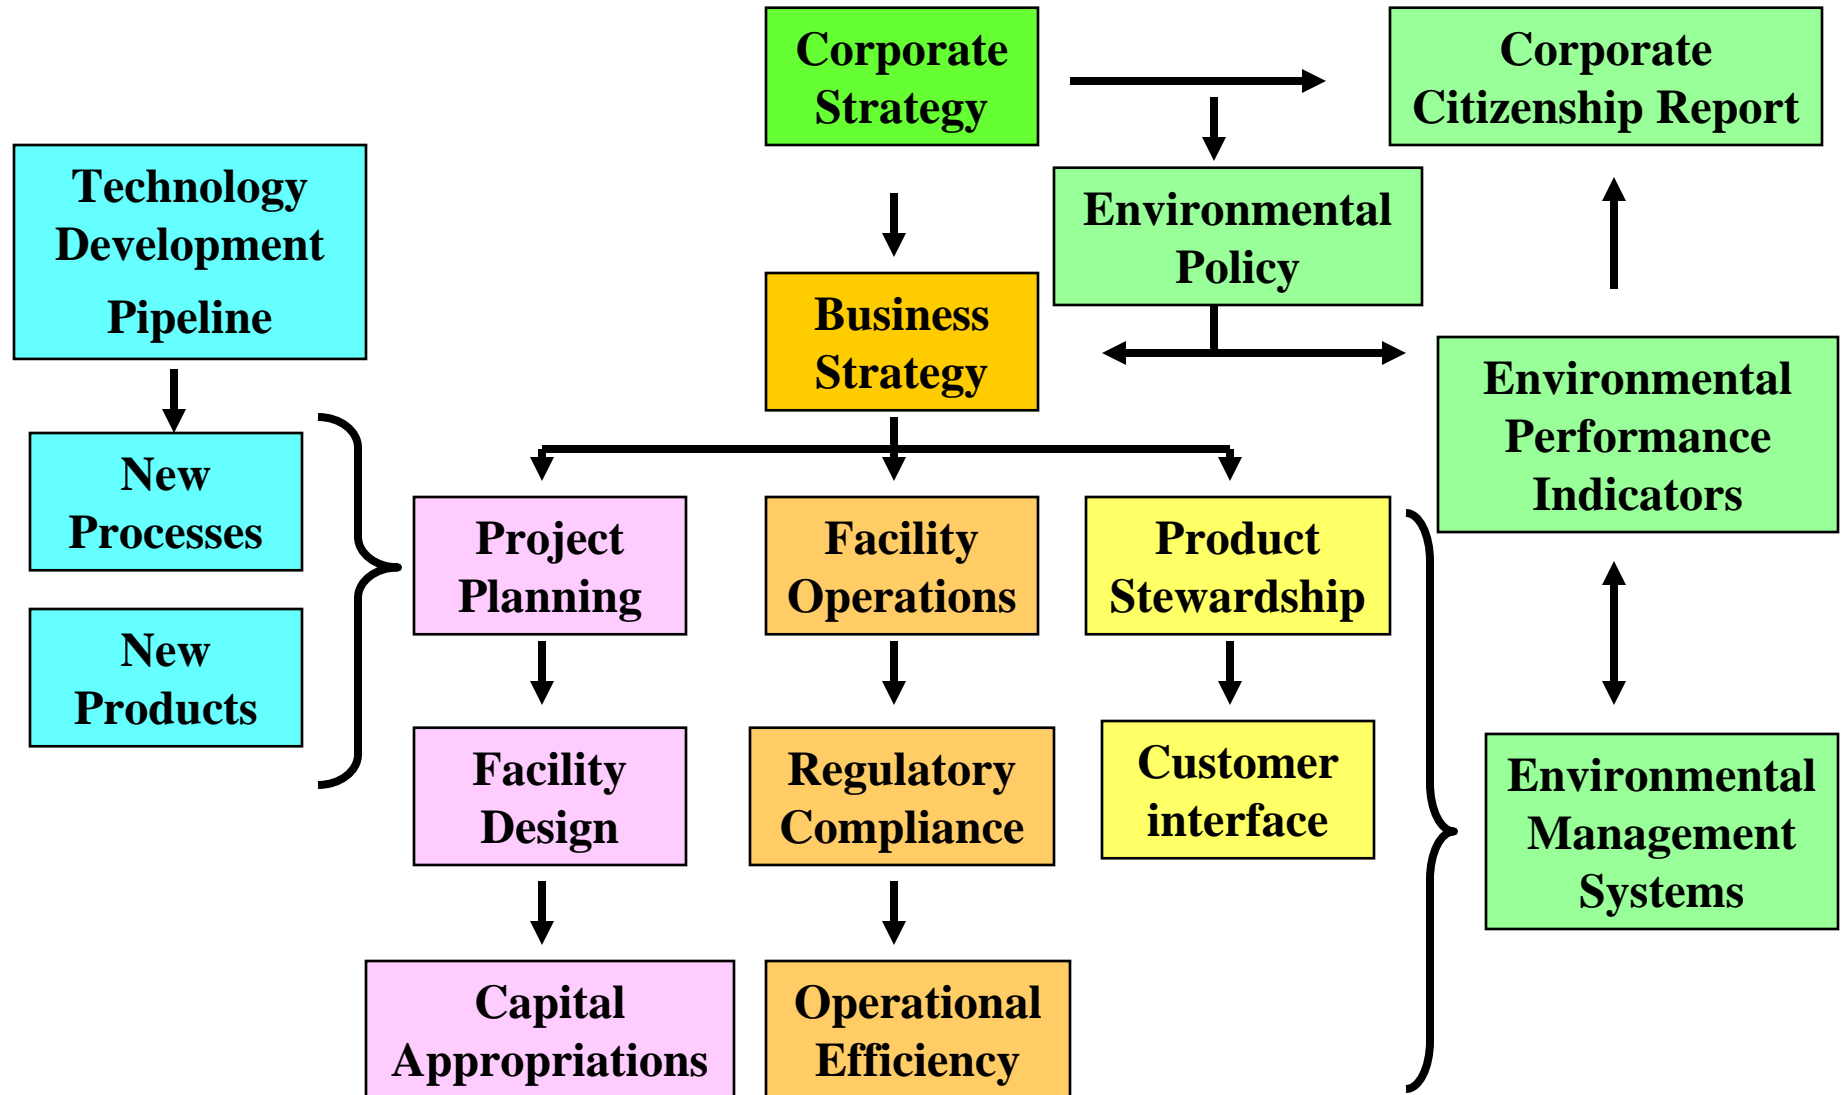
Corporate Strategy

Corporate Citizenship Report

Technology Development Pipeline

Environmental Policy

Business Strategy

Environmental Performance Indicators

New Processes

New Products

Project Planning

Facility Operations

Product Stewardship

Facility Design

Regulatory Compliance

Customer interface

Environmental Management Systems

Capital Appropriations

Operational Efficiency